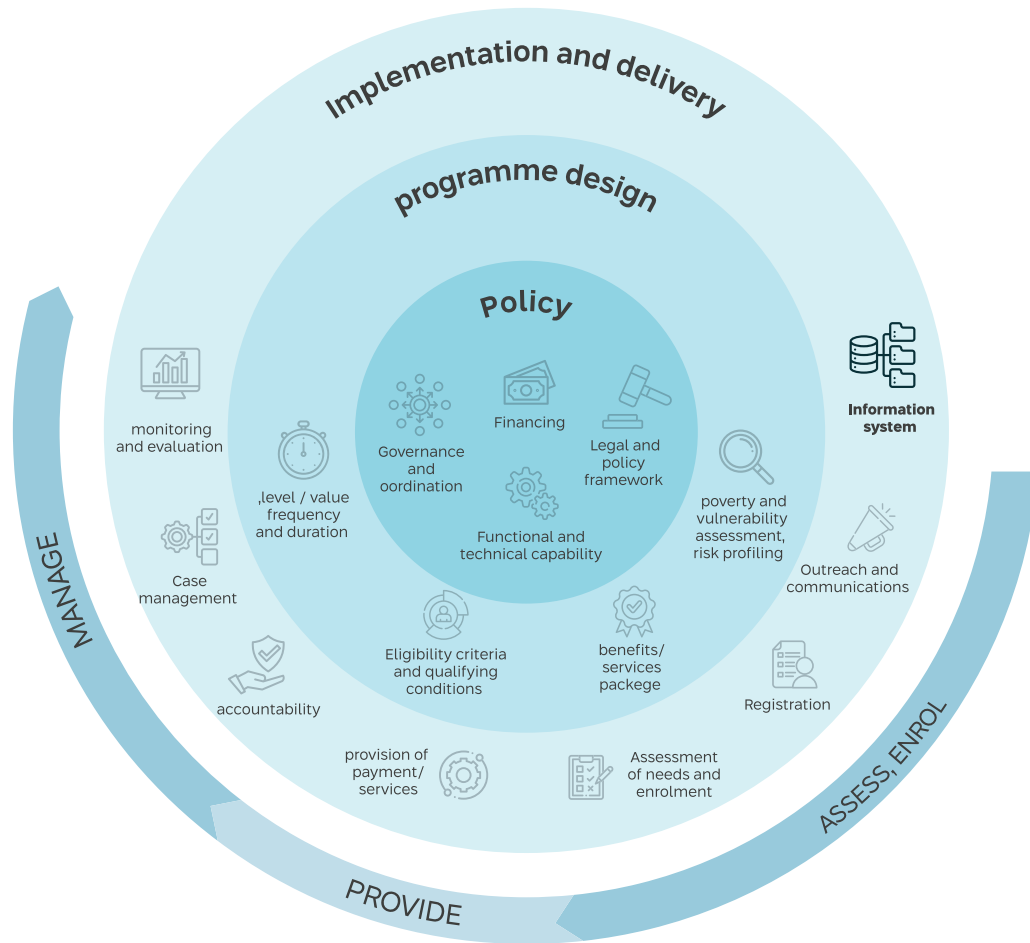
Implementation and delivery

programme design

Policy

Governance and oordination

Financing

Legal and policy framework

Functional and technical capability

monitoring and evaluation

,level / value frequency and duration

Information system

poverty and vulnerability assessment, risk profiling

Outreach and communications

Case management

Eligibility criteria and qualifying conditions

benefits/ services packege

Registration

accountability

provision of payment/ services

Assessment of needs and enrolment

MANAGE

PROVIDE

ASSESS, ENROL